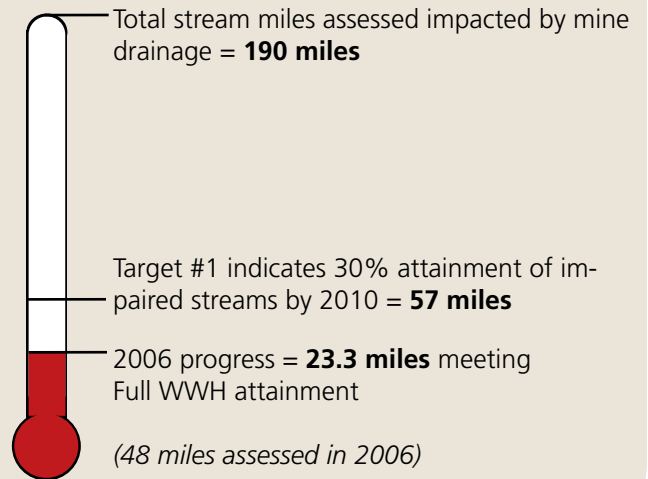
Total stream miles assessed impacted by mine drainage = **190 miles**

Target #1 indicates 30% attainment of impaired streams by 2010 = **57 miles**

2006 progress = **23.3 miles** meeting Full WWH attainment

*(48 miles assessed in 2006)*